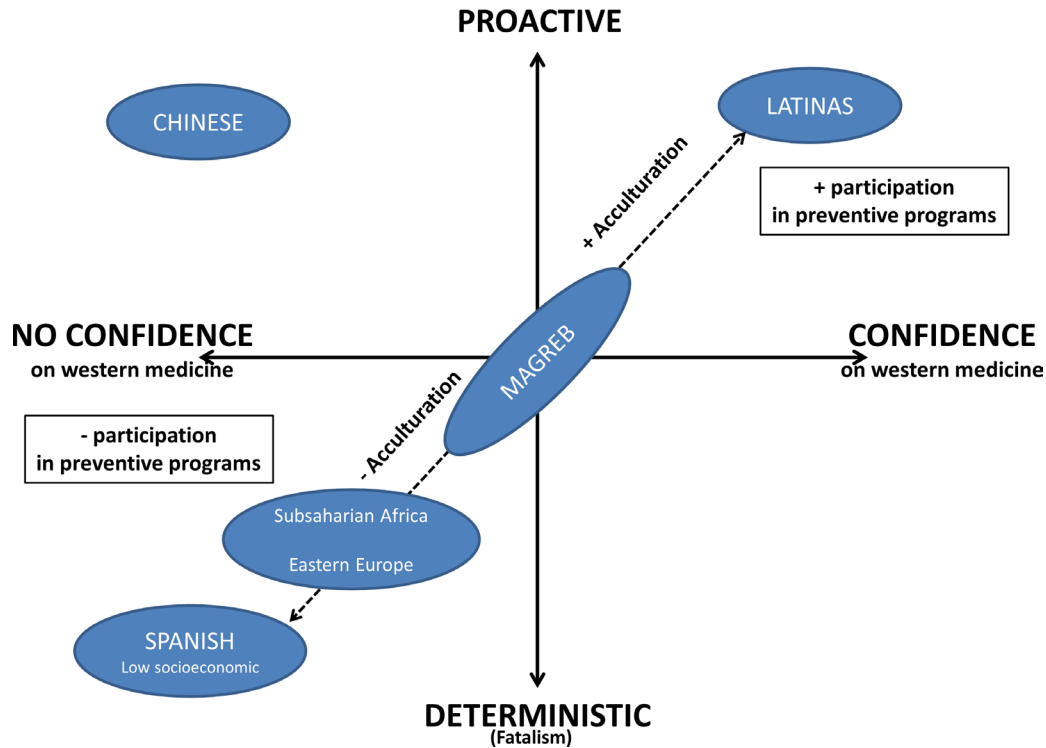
PROACTIVE

CHINESE

LATINAS

+ Acculturation

+ participation in preventive programs

NO CONFIDENCE
on western medicine

MAGREB

CONFIDENCE
on western medicine

- participation in preventive programs

- Acculturation

Subsaharian Africa

Eastern Europe

SPANISH
Low socioeconomic

DETERMINISTIC
(Fatalism)